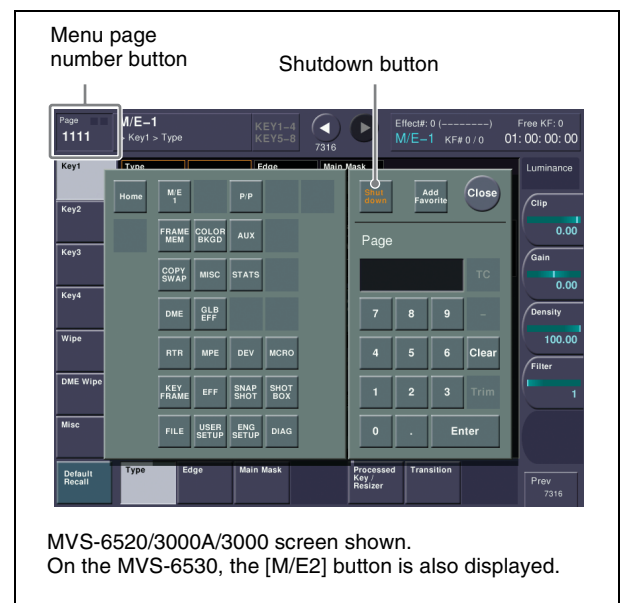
Menu page number button

Shutdown button

Page 1111

M/E–1
Key1 > Type

KEY1–4
KEY5–8

7316

Effect#: 0 (--------)
M/E–1 KF# 0 / 0

Free KF: 0
01: 00: 00: 00

Key1
Type
Edge
Main Mask
Luminance

Home
M/E 1
P/P
Shut down
Add Favorite
Close

Key2
FRAME MEM
COLOR BKGD
AUX
Page
Clip
0.00

Key3
COPY SWAP
MISC
STATS
TC
Gain
0.00

Key4
DME
GLB EFF
7
8
9
–
Density
100.00

Wipe
RTR
MPE
DEV
MCRO
4
5
6
Clear
Filter

DME Wipe
KEY FRAME
EFF
SNAP SHOT
SHOT BOX
1
2
3
Trim
1

Misc
FILE
USER SETUP
ENG SETUP
DIAG
0
.
Enter

Default Recall
Type
Edge
Main Mask
Processed Key / Resizer
Transition
Prev 7316

MVS-6520/3000A/3000 screen shown.
On the MVS-6530, the [M/E2] button is also displayed.